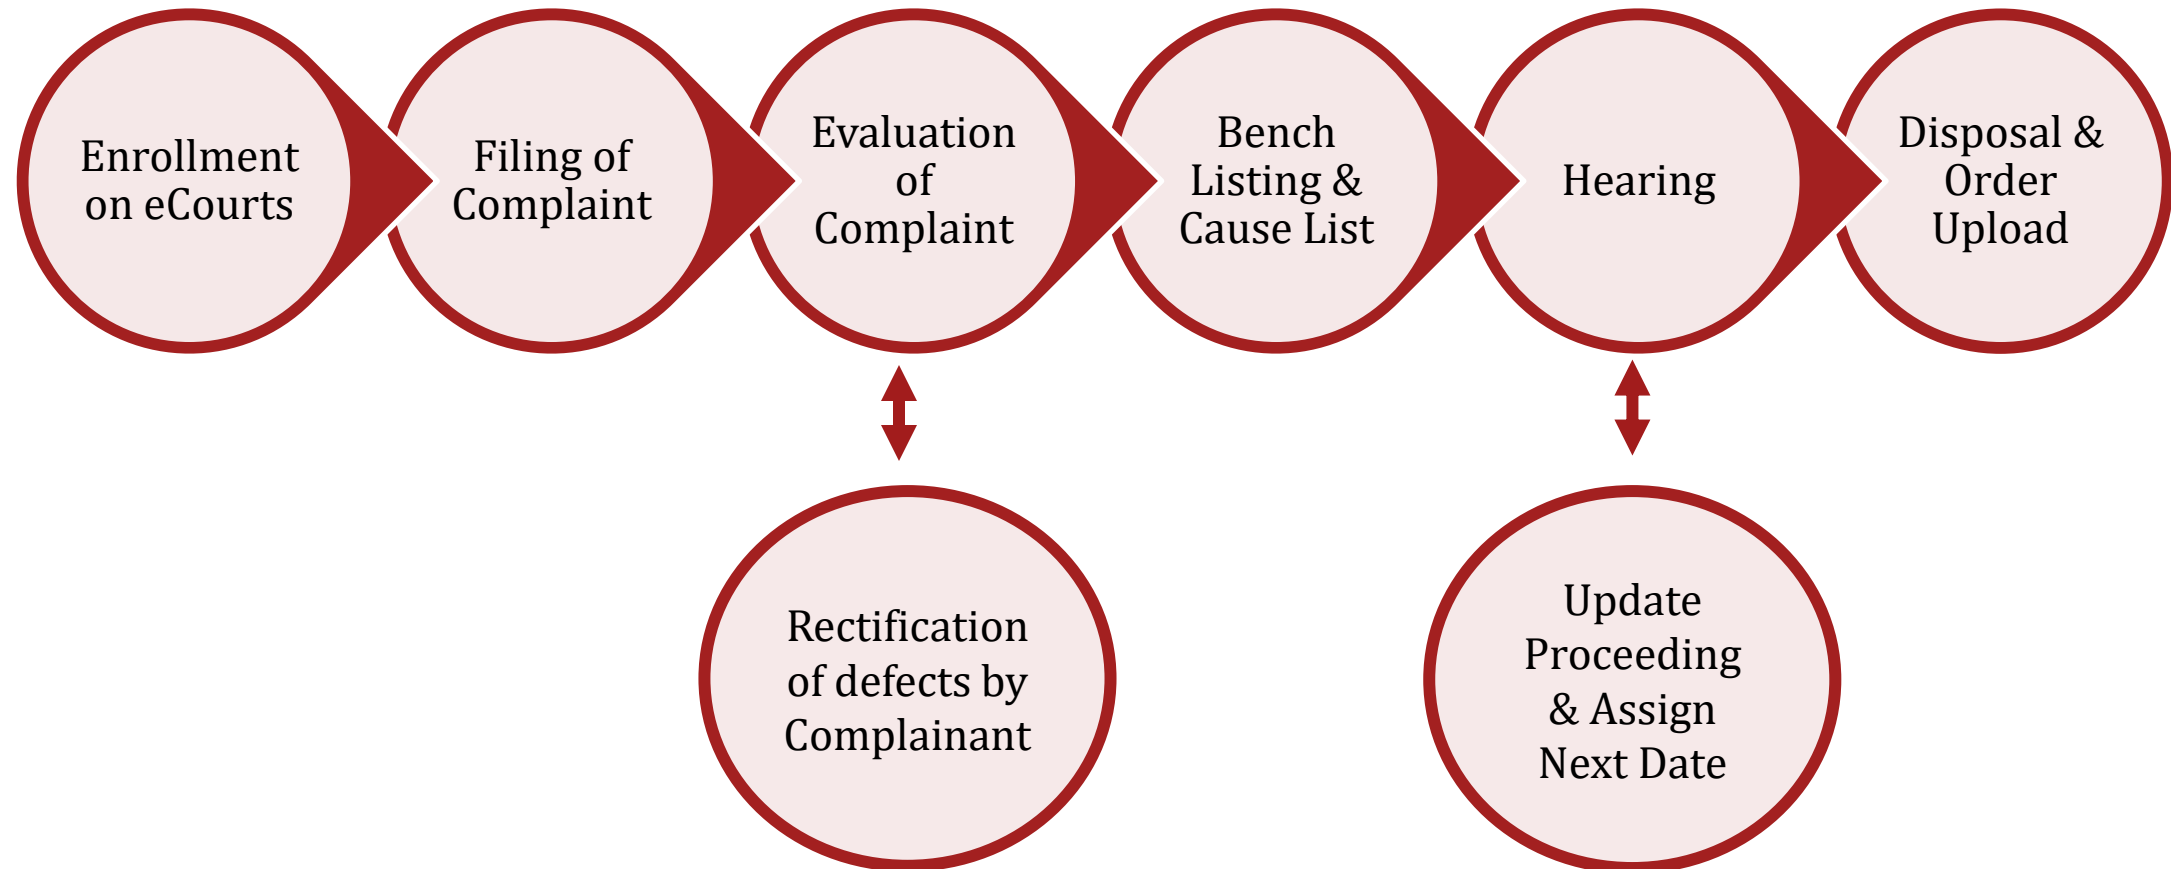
Enrollment on eCourts

Filing of Complaint

Evaluation of Complaint

Bench Listing & Cause List

Hearing

Disposal & Order Upload

Rectification of defects by Complainant

Update Proceeding & Assign Next Date